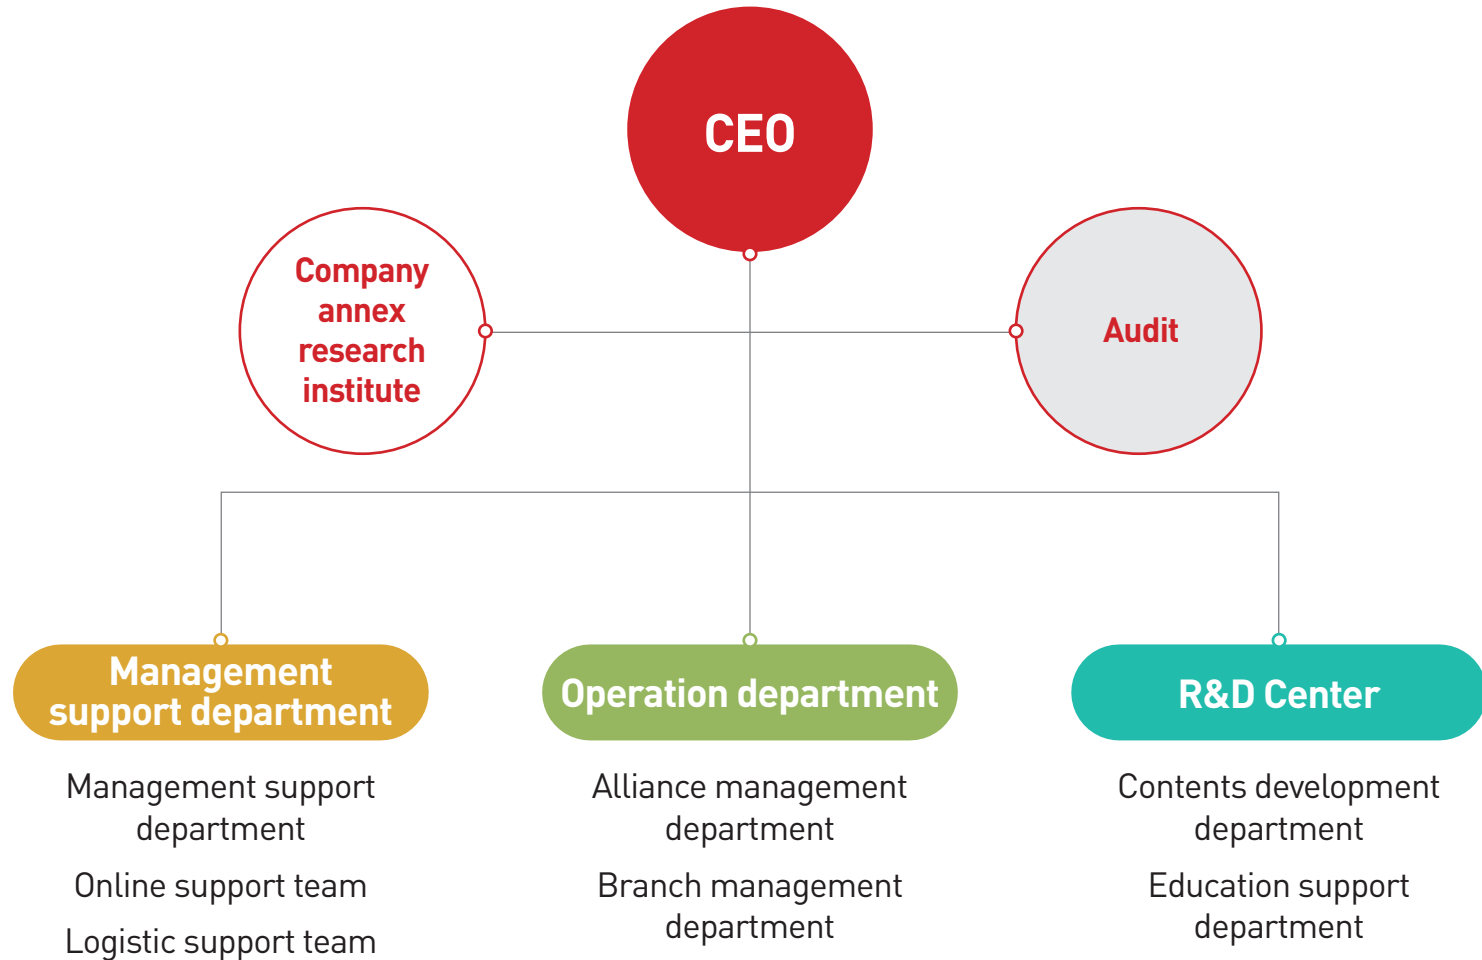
CEO

Company annex research institute

Audit

Management support department

Management support department

Online support team

Logistic support team

Operation department

Alliance management department

Branch management department

R&D Center

Contents development department

Education support department